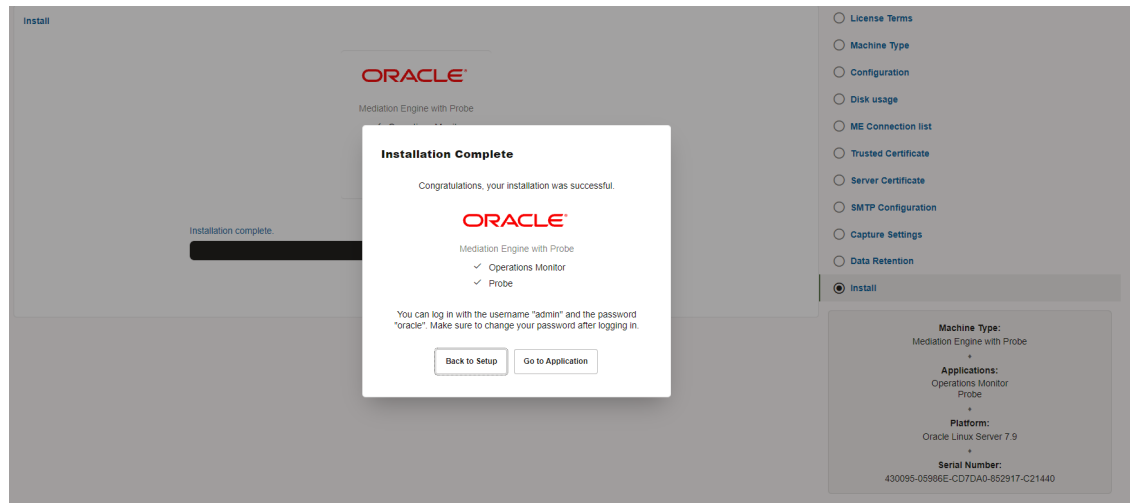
Install

ORACLE

Mediation Engine with Probe

Installation complete.

Installation Complete

Congratulations, your installation was successful.

ORACLE

Mediation Engine with Probe

✓ Operations Monitor

✓ Probe

You can log in with the username "admin" and the password "oracle". Make sure to change your password after logging in.

Back to Setup

Go to Application

License Terms

Machine Type

Configuration

Disk usage

ME Connection list

Trusted Certificate

Server Certificate

SMTP Configuration

Capture Settings

Data Retention

Install

Machine Type:
Mediation Engine with Probe

Applications:
Operations Monitor
Probe

Platform:
Oracle Linux Server 7.9

Serial Number:
430095-05986E-CD7DA0-852917-C21440